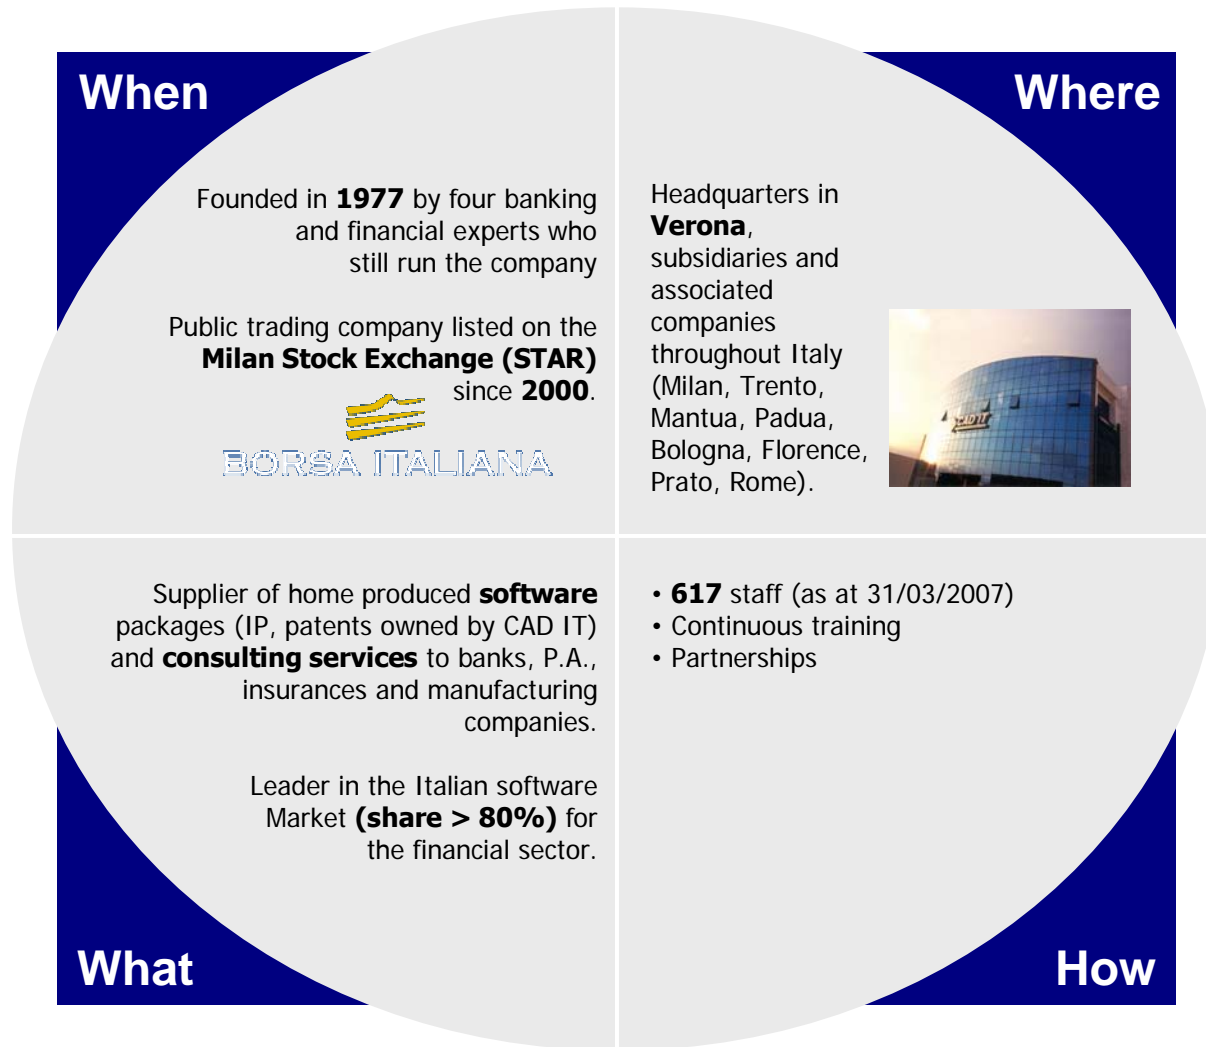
When

Founded in **1977** by four banking and financial experts who still run the company

Public trading company listed on the **Milan Stock Exchange (STAR)** since **2000**.

BORSA ITALIANA

Where

Headquarters in **Verona**, subsidiaries and associated companies throughout Italy (Milan, Trento, Mantua, Padua, Bologna, Florence, Prato, Rome).

CAD IT

Supplier of home produced **software** packages (IP, patents owned by CAD IT) and **consulting services** to banks, P.A., insurances and manufacturing companies.

Leader in the Italian software Market **(share > 80%)** for the financial sector.

• **617** staff (as at 31/03/2007)
• Continuous training
• Partnerships

What

How